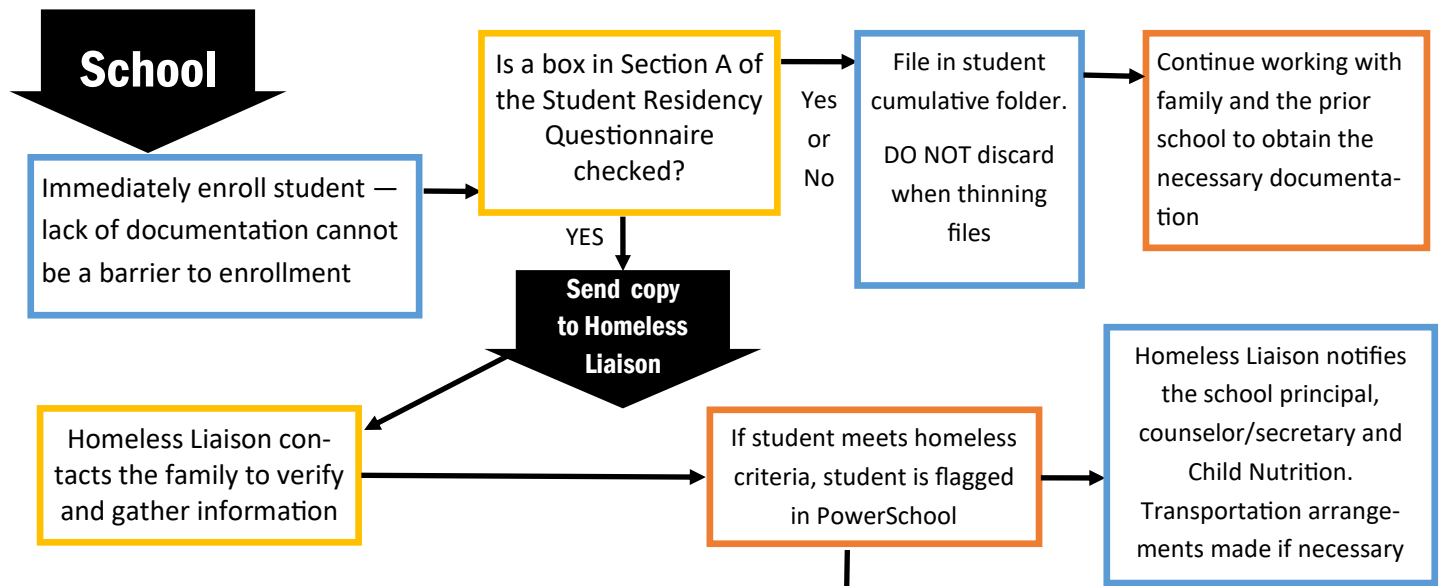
School

Immediately enroll student — lack of documentation cannot be a barrier to enrollment

Is a box in Section A of the Student Residency Questionnaire checked?

Yes or No

YES

File in student cumulative folder.

DO NOT discard when thinning files

Continue working with family and the prior school to obtain the necessary documentation

Send copy to Homeless Liaison

Homeless Liaison contacts the family to verify and gather information

If student meets homeless criteria, student is flagged in PowerSchool

Homeless Liaison notifies the school principal, counselor/secretary and Child Nutrition. Transportation arrangements made if necessary